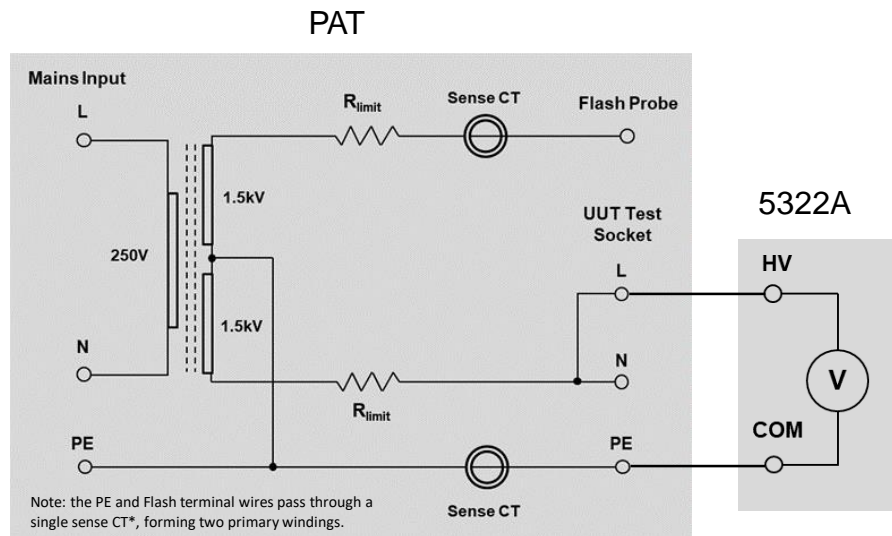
PAT

Mains Input

L

N

PE

250V

1.5kV

1.5kV

$R_{limit}$

$R_{limit}$

Sense CT

Sense CT

Flash Probe

UUT Test Socket

L

N

PE

5322A

HV

V

COM

Note: the PE and Flash terminal wires pass through a single sense CT*, forming two primary windings.